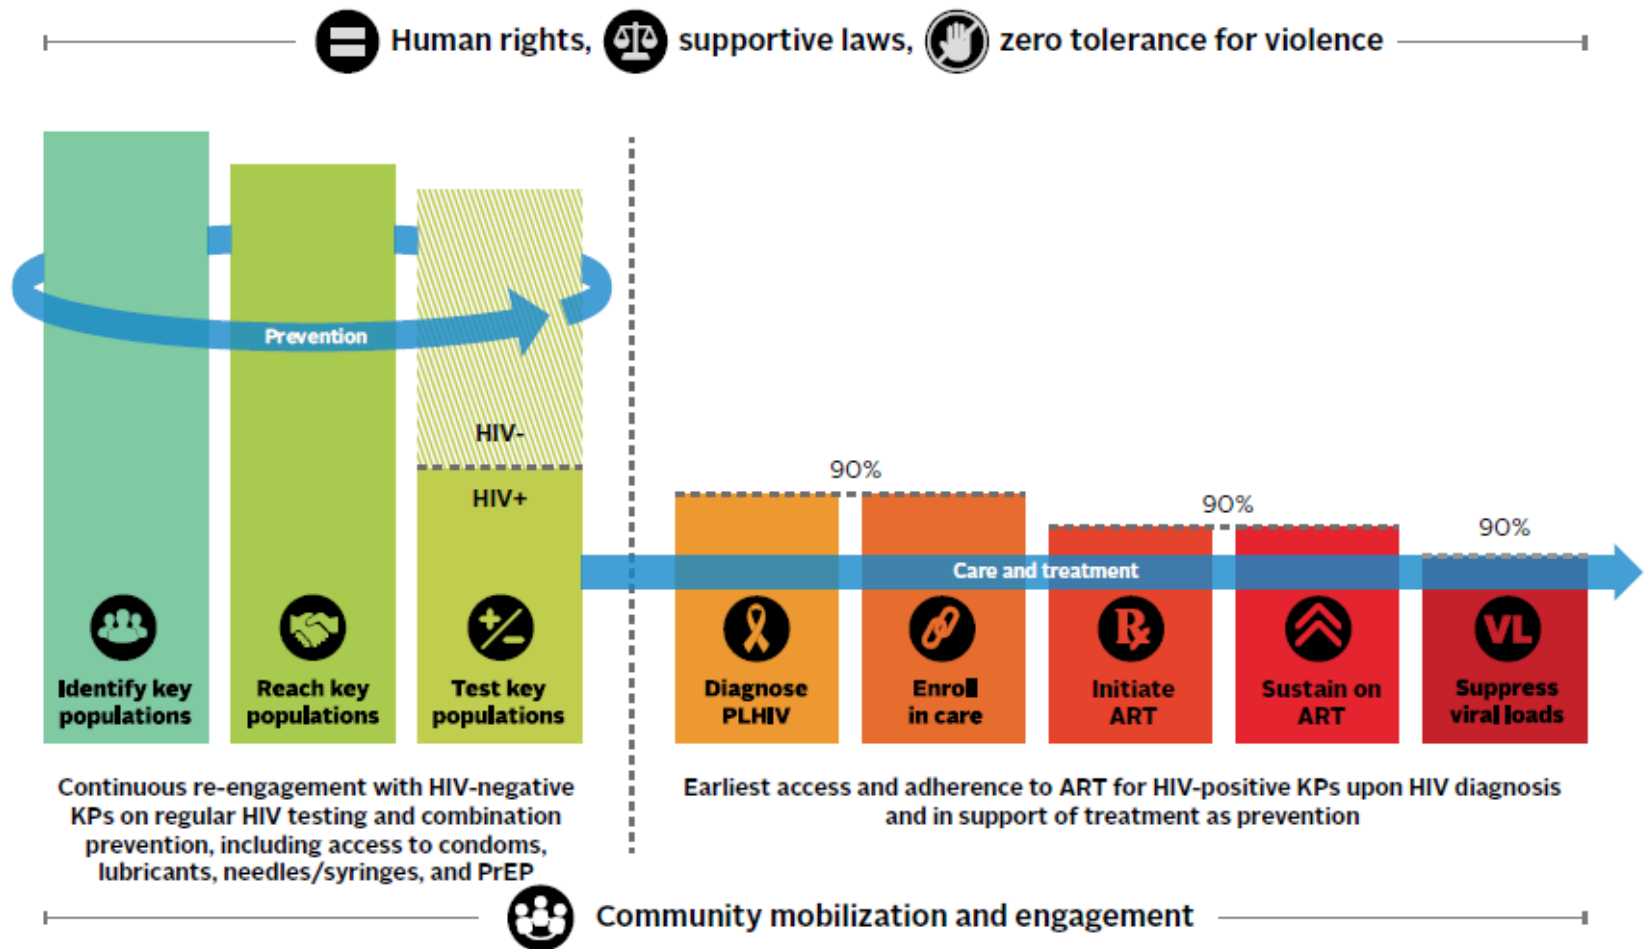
Human rights, supportive laws, zero tolerance for violence

Prevention

HIV-

HIV+

Identify key populations

Reach key populations

Test key populations

90%

90%

90%

Care and treatment

Diagnose PLHIV

Enroll in care

Initiate ART

Sustain on ART

Suppress viral loads

Continuous re-engagement with HIV-negative KPs on regular HIV testing and combination prevention, including access to condoms, lubricants, needles/syringes, and PrEP

Earliest access and adherence to ART for HIV-positive KPs upon HIV diagnosis and in support of treatment as prevention

Community mobilization and engagement